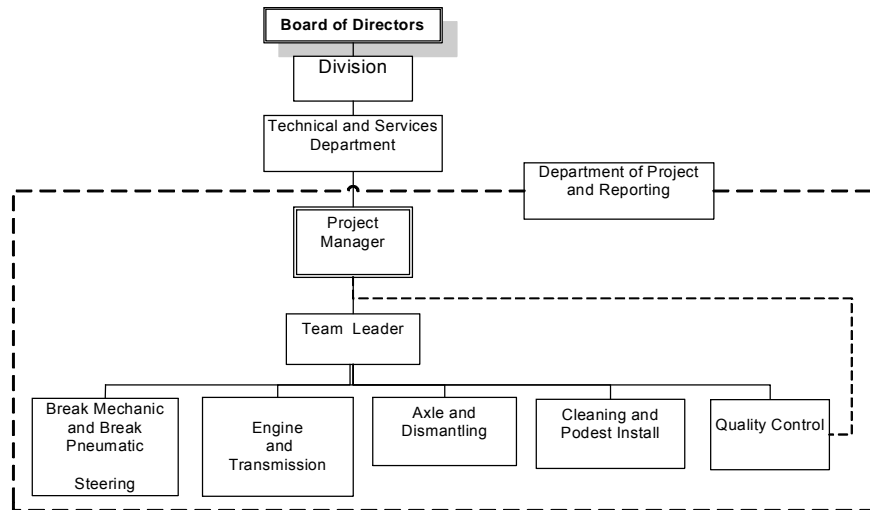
Board of Directors

Division

Technical and Services Department

Department of Project and Reporting

Project Manager

Team Leader

Break Mechanic and Break Pneumatic

Steering

Engine and Transmission

Axle and Dismantling

Cleaning and Podest Install

Quality Control